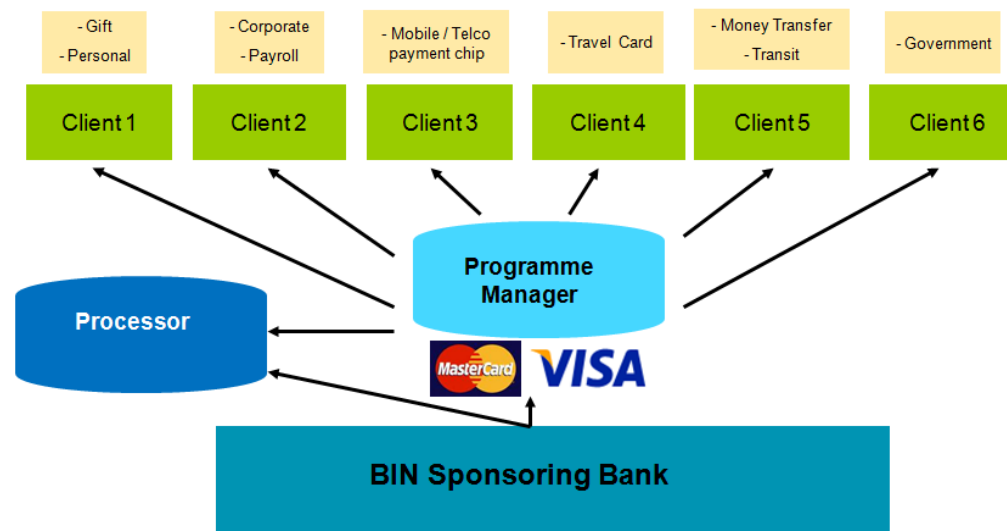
- Gift
- Personal

- Corporate
- Payroll

- Mobile / Telco payment chip

- Travel Card

- Money Transfer
- Transit

- Government

Client 1

Client 2

Client 3

Client 4

Client 5

Client 6

Programme Manager

Processor

MasterCard

VISA

BIN Sponsoring Bank